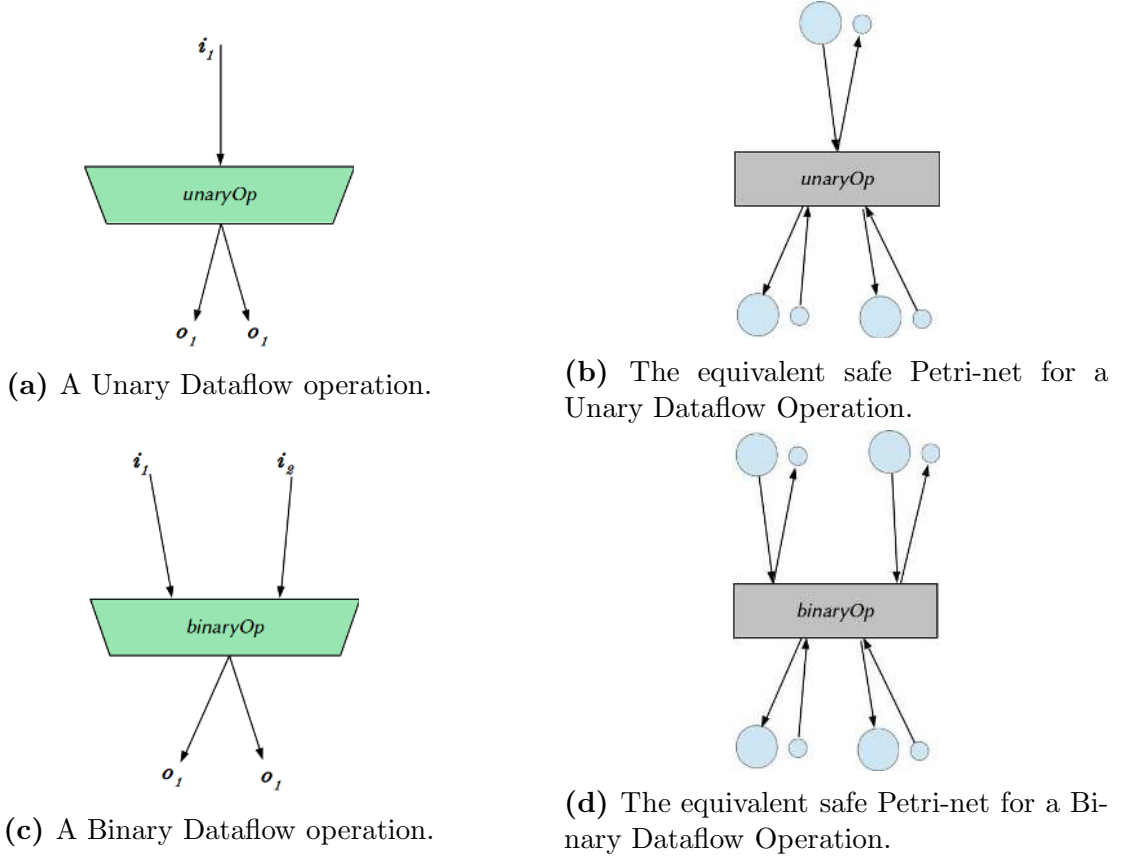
$i_1$

unaryOp

$o_1$ $o_1$

**(a)** A Unary Dataflow operation.

unaryOp

**(b)** The equivalent safe Petri-net for a Unary Dataflow Operation.

$i_1$ $i_2$

binaryOp

$o_1$ $o_1$

**(c)** A Binary Dataflow operation.

binaryOp

**(d)** The equivalent safe Petri-net for a Binary Dataflow Operation.